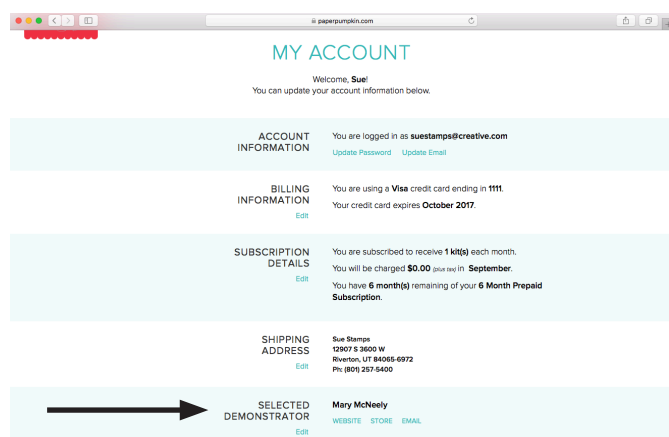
paperpumpkin.com

MY ACCOUNT

Welcome, Sue!
You can update your account information below.

ACCOUNT INFORMATION

You are logged in as suestamps@creative.com

Update Password Update Email

BILLING INFORMATION

Edit

You are using a Visa credit card ending in 1111.

Your credit card expires October 2017.

SUBSCRIPTION DETAILS

Edit

You are subscribed to receive 1 kit(s) each month.

You will be charged $0.00 (plus tax) in September.

You have 6 month(s) remaining of your 6 Month Prepaid Subscription.

SHIPPING ADDRESS

Edit

Sue Stamps
12907 S 3600 W
Riverton, UT 84065-6972
Ph: (801) 257-5400

SELECTED DEMONSTRATOR

Edit

Mary McNeely

WEBSITE STORE EMAIL